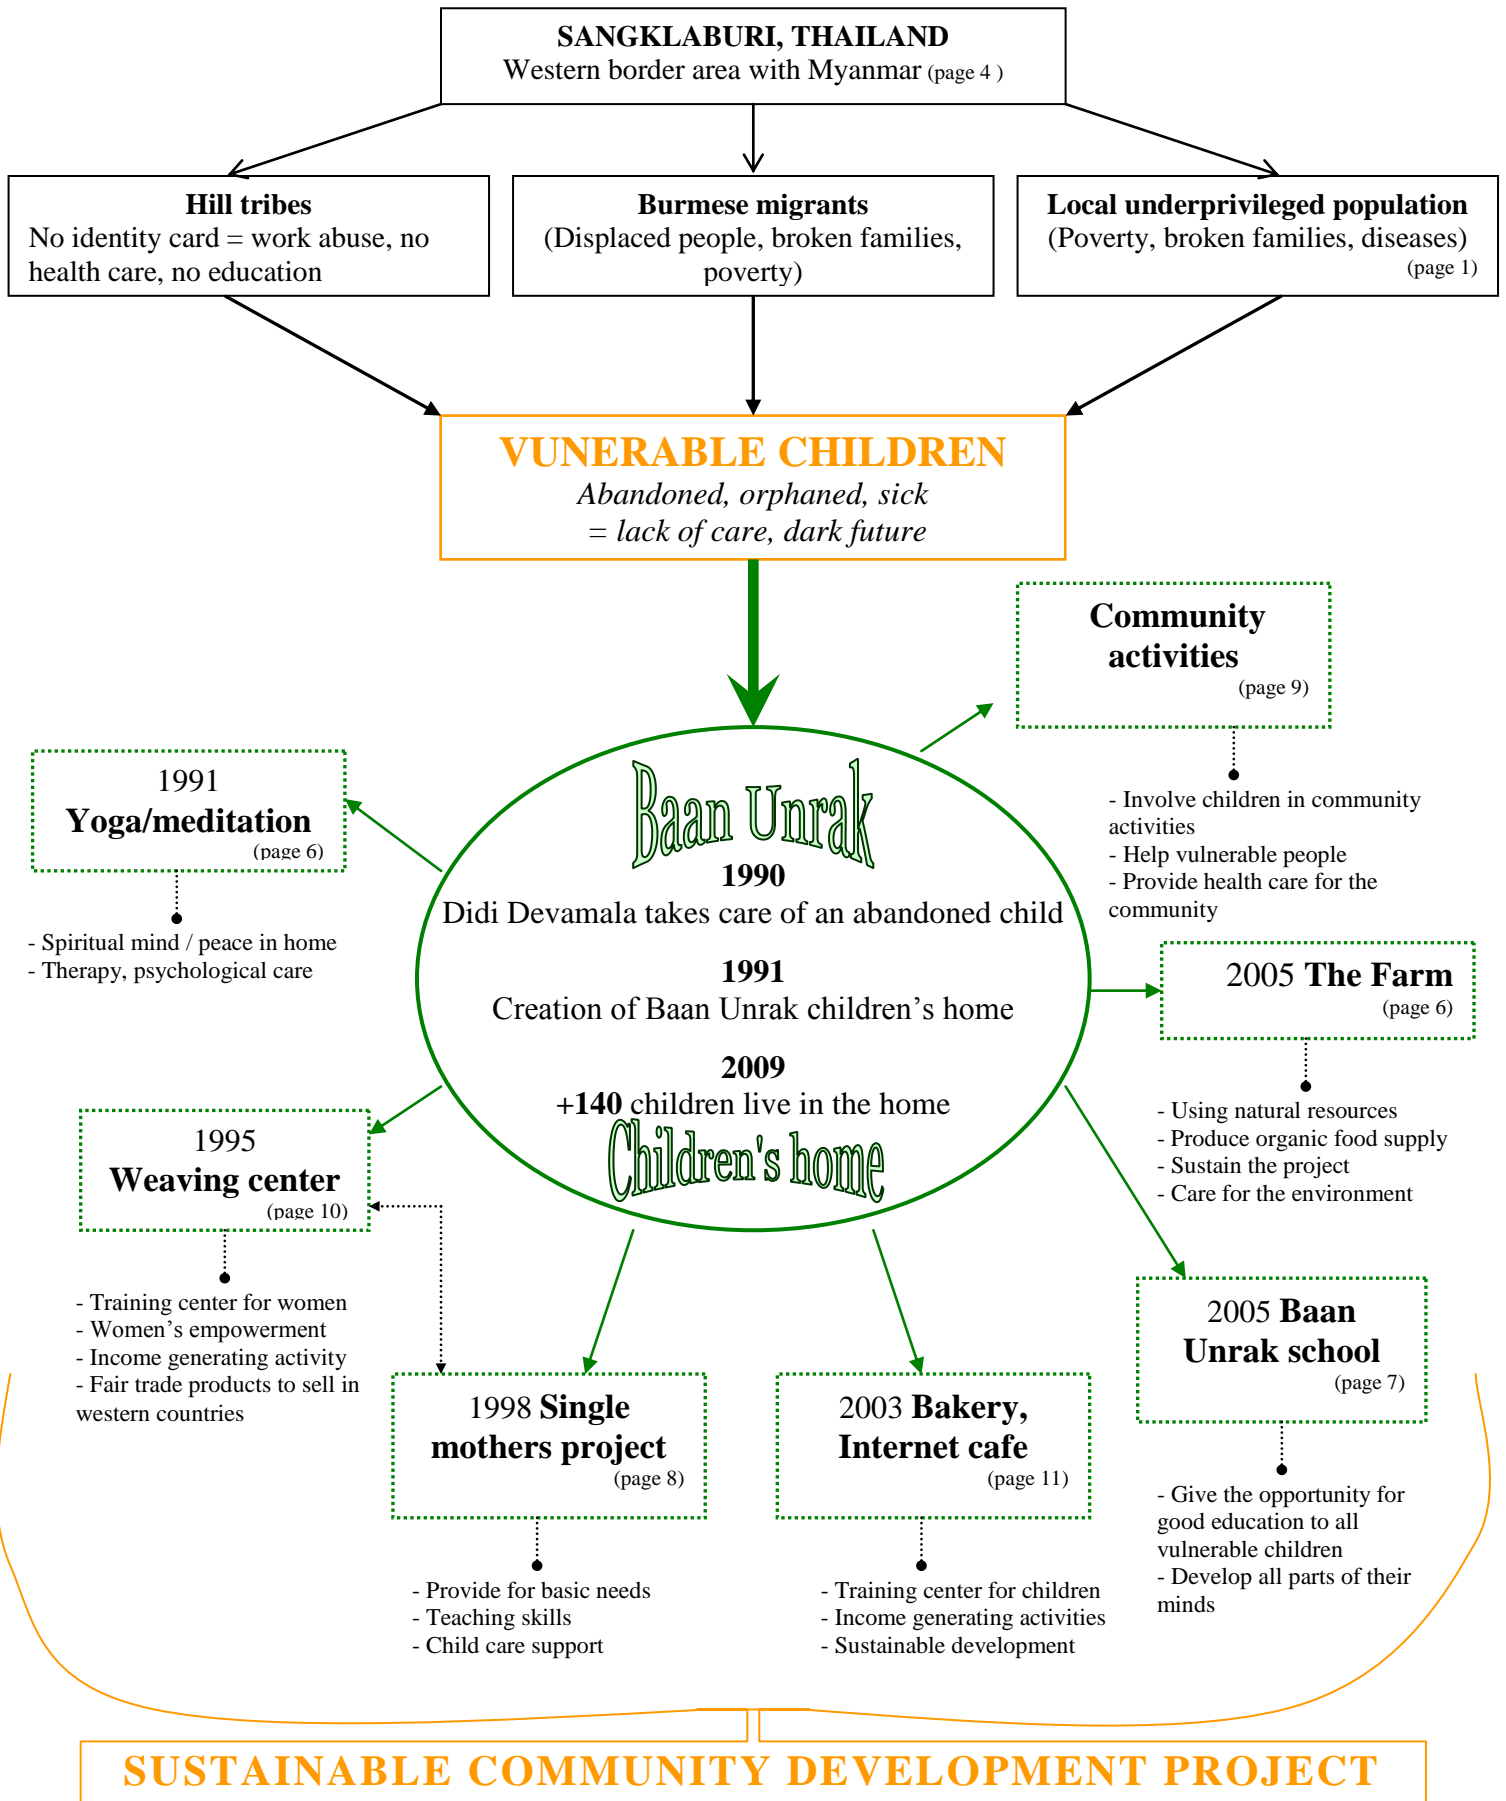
SANGKLABURI, THAILAND
Western border area with Myanmar (page 4 )

Hill tribes
No identity card = work abuse, no health care, no education

Burmese migrants
(Displaced people, broken families, poverty)

Local underprivileged population
(Poverty, broken families, diseases)
(page 1)

VUNERABLE CHILDREN
Abandoned, orphaned, sick
= lack of care, dark future

Community activities
(page 9)

- Involve children in community activities
- Help vulnerable people
- Provide health care for the community

1991
Yoga/meditation
(page 6)

- Spiritual mind / peace in home
- Therapy, psychological care

Baan Unrak

1990
Didi Devamala takes care of an abandoned child

1991
Creation of Baan Unrak children's home

2009
+140 children live in the home

Children's home

2005 The Farm
(page 6)

- Using natural resources
- Produce organic food supply
- Sustain the project
- Care for the environment

1995
Weaving center
(page 10)

- Training center for women
- Women's empowerment
- Income generating activity
- Fair trade products to sell in western countries

2005 Baan Unrak school
(page 7)

- Give the opportunity for good education to all vulnerable children
- Develop all parts of their minds

1998 Single mothers project
(page 8)

- Provide for basic needs
- Teaching skills
- Child care support

2003 Bakery, Internet cafe
(page 11)

- Training center for children
- Income generating activities
- Sustainable development

SUSTAINABLE COMMUNITY DEVELOPMENT PROJECT